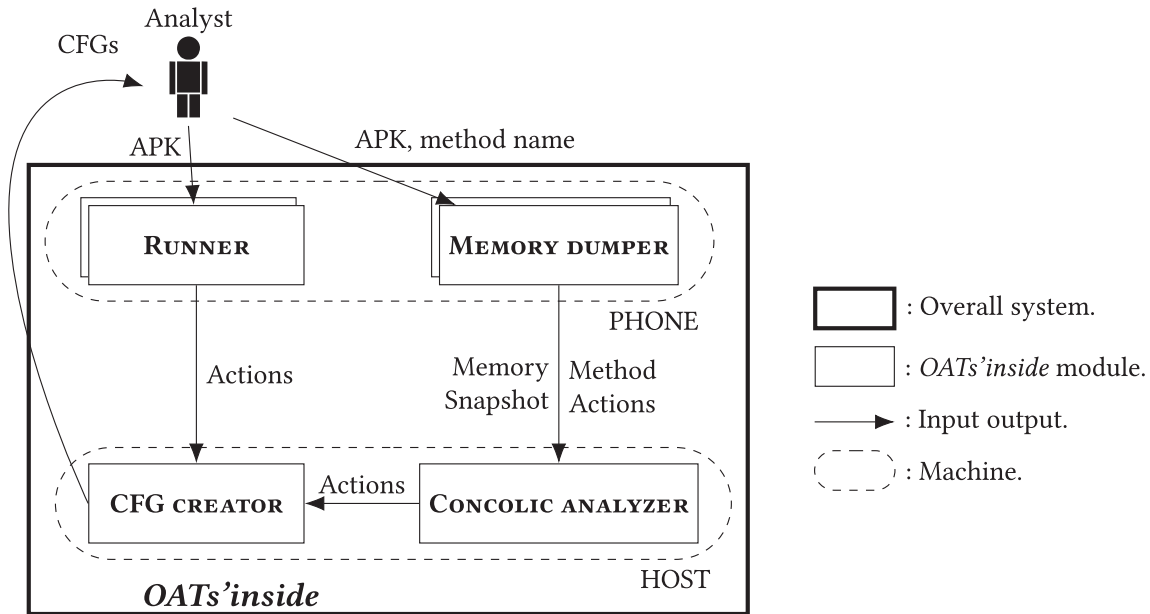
Analyst

CFGs

APK

APK, method name

Runner

Memory dumper

PHONE

Actions

Memory Snapshot

Method Actions

CFG creator

Actions

Concolic analyzer

HOST

OATs'inside

: Overall system.

: OATs'inside module.

: Input output.

: Machine.